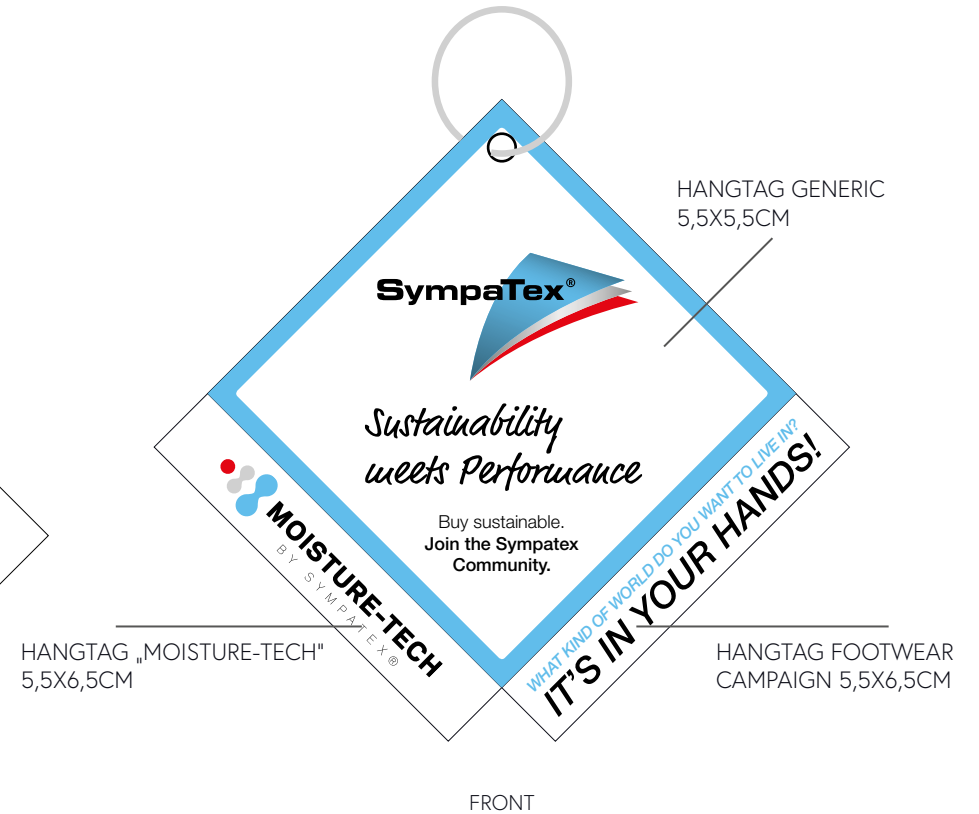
HANGTAG GENERIC
5,5X5,5CM

SympaTex®

Sustainability meets Performance

Buy sustainable.
Join the Sympatex Community.

MOISTURE-TECH
BY SYMPATEX®

WHAT KIND OF WORLD DO YOU WANT TO LIVE IN?
IT'S IN YOUR HANDS!

HANGTAG „MOISTURE-TECH"
5,5X6,5CM

HANGTAG FOOTWEAR
CAMPAIGN 5,5X6,5CM

FRONT